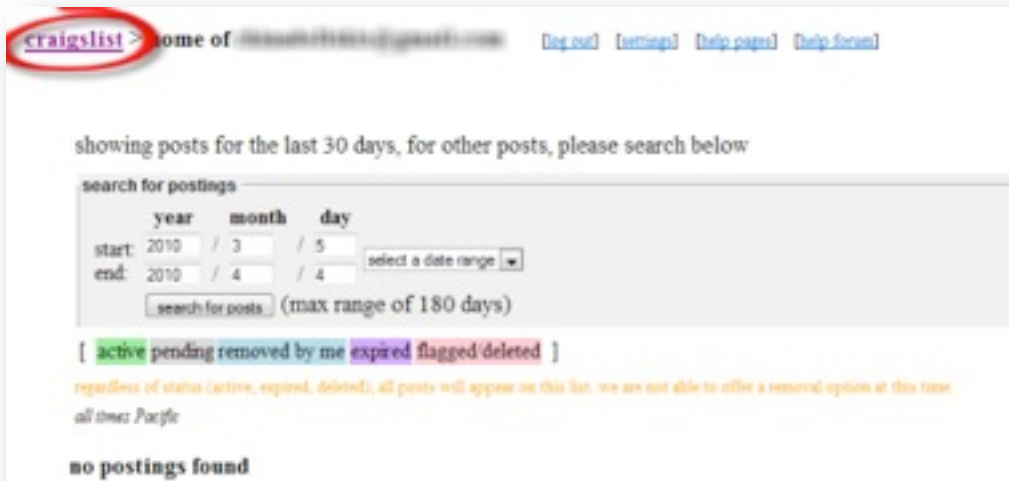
craigslist > home of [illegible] [log out] [settings] [help pages] [help forum]

showing posts for the last 30 days, for other posts, please search below

search for postings

| | year | month | day |
|---|---|---|---|
| start: | 2010 | / 3 | / 5 |
| end: | 2010 | / 4 | / 4 |

select a date range

search for posts (max range of 180 days)

[ active pending removed by me expired flagged/deleted ]

regardless of status (active, expired, deleted), all posts will appear on this list. we are not able to offer a removal option at this time.

all times Pacific

no postings found